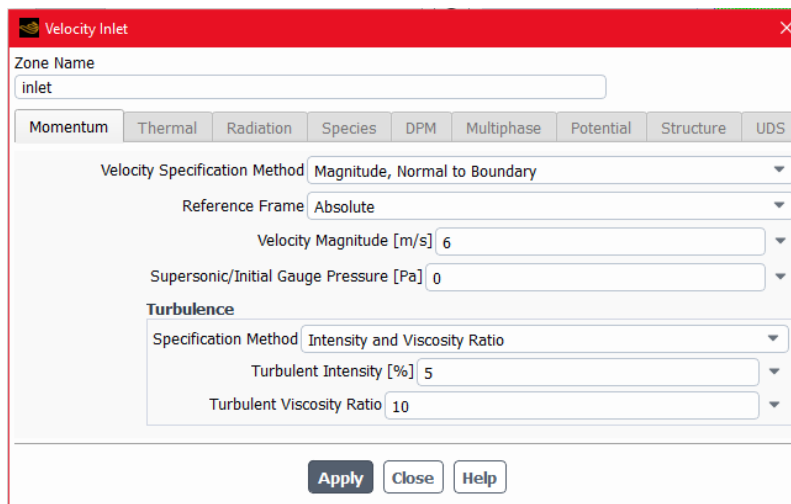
Velocity Inlet

Zone Name
inlet

Momentum | Thermal | Radiation | Species | DPM | Multiphase | Potential | Structure | UDS

Velocity Specification Method Magnitude, Normal to Boundary
Reference Frame Absolute
Velocity Magnitude [m/s] 6
Supersonic/Initial Gauge Pressure [Pa] 0

Turbulence
Specification Method Intensity and Viscosity Ratio
Turbulent Intensity [%] 5
Turbulent Viscosity Ratio 10

Apply Close Help